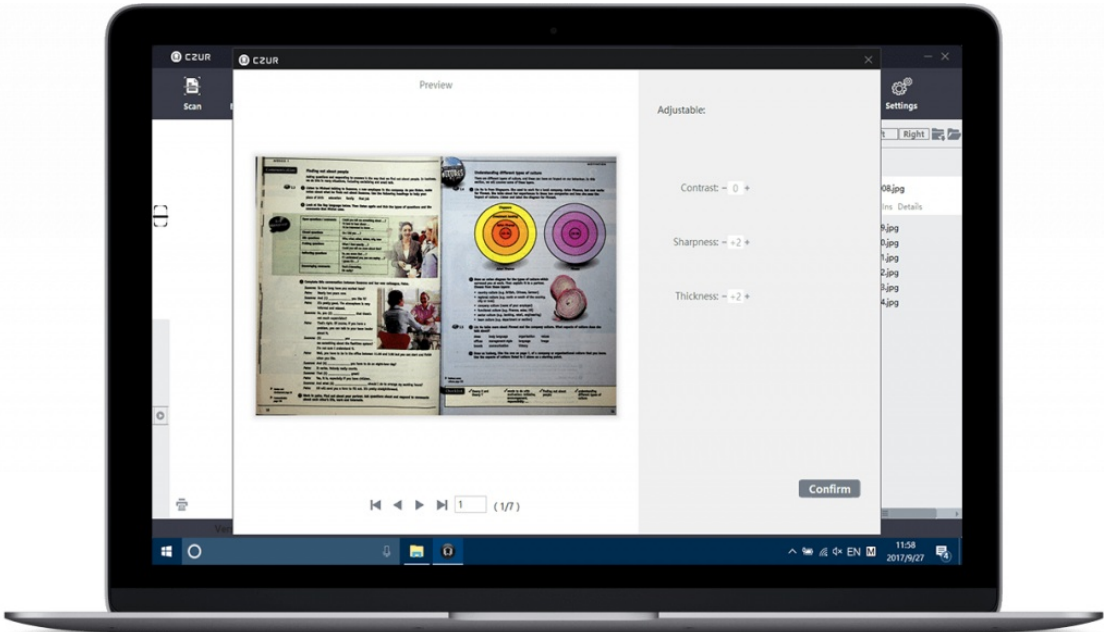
CZUR

Scan

CZUR

Preview

Adjustable:

Contrast: − 0 +

Sharpness: − +2 +

Thickness: − +2 +

Confirm

1 ( 1/7 )

Settings

Right

08.jpg

Details

9.jpg
0.jpg
1.jpg
2.jpg
3.jpg
4.jpg

Finding out about people

Understanding different types of culture

EN

11:58
2017/9/27